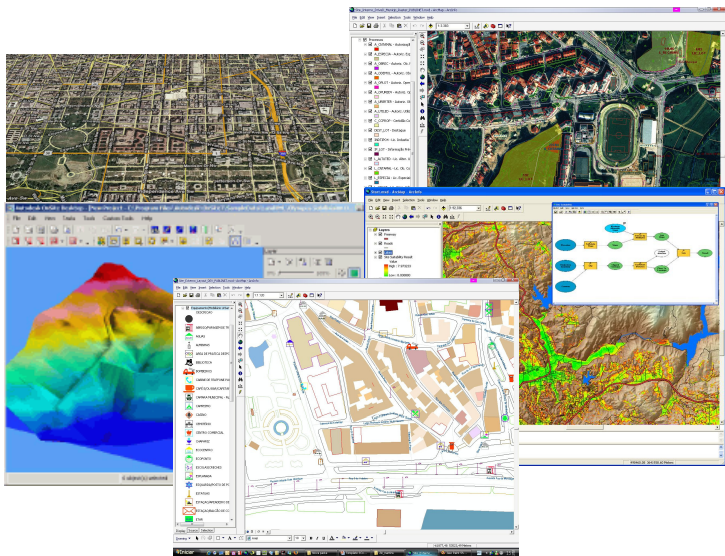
File Edit View Insert Selection Tools Window Help

File Edit View Tools Custom Tools Help

File Edit View Insert Selection Tools Window Help

Layers

File Edit View Insert Selection Tools Window Help

Display Source Selection

Drawing

Iniciar